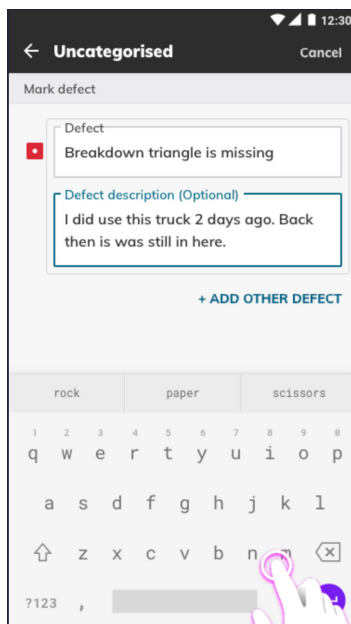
12:30

← Uncategorised

Cancel

Mark defect

Defect

Breakdown triangle is missing

Defect description (Optional)

I did use this truck 2 days ago. Back then is was still in here.

+ ADD OTHER DEFECT

rock

paper

scissors

1 2 3 4 5 6 7 8 9 0

q w e r t y u i o p

a s d f g h j k l

z x c v b n m

?123 ,